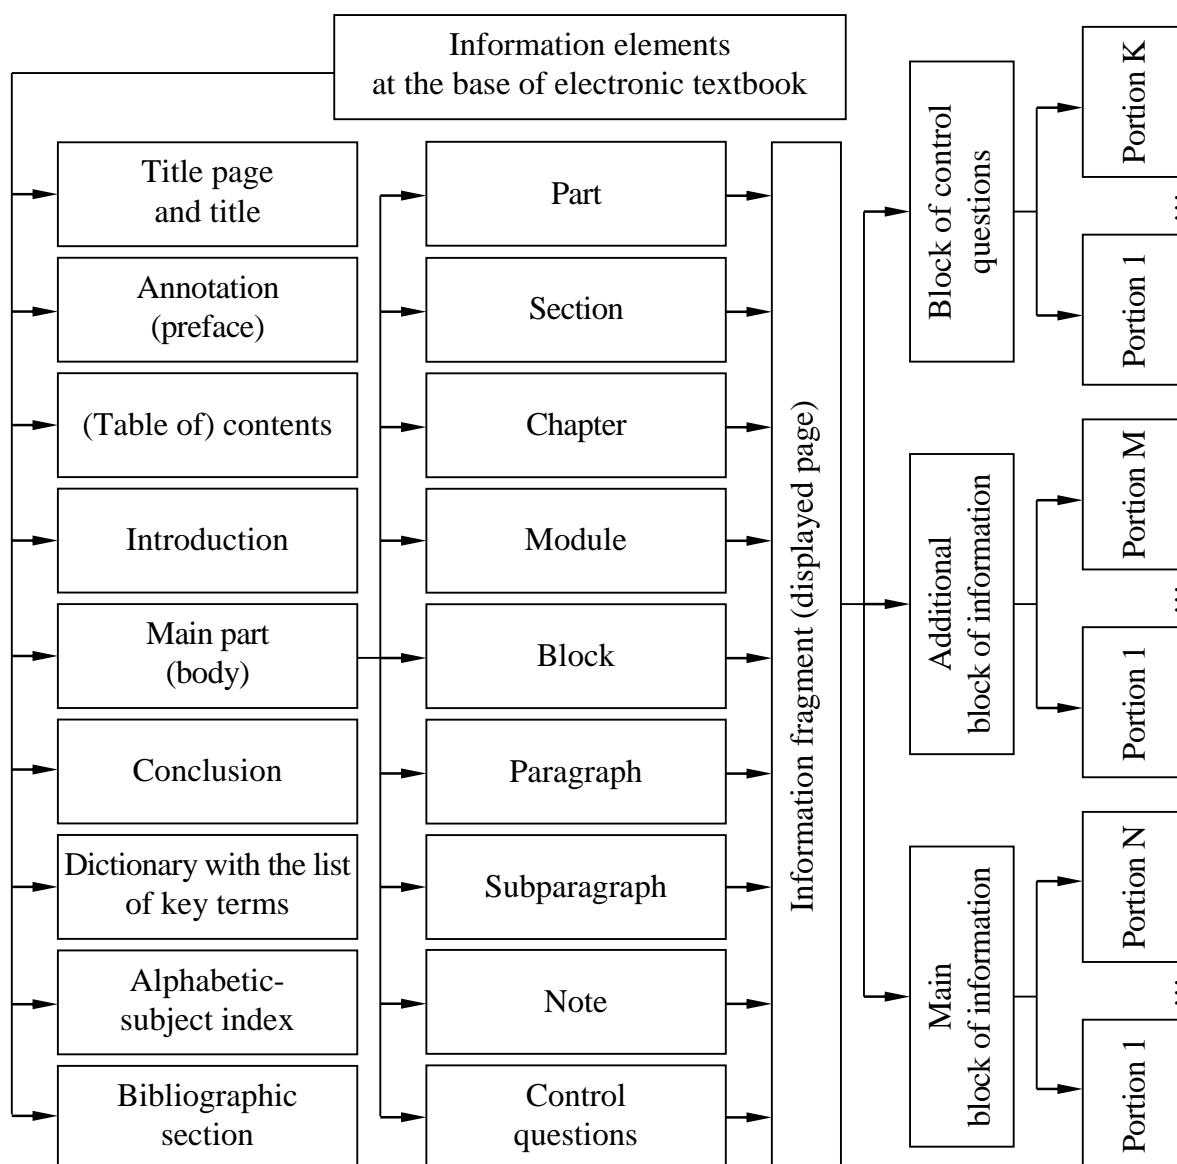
Information elements at the base of electronic textbook

Title page and title

Annotation (preface)

(Table of) contents

Introduction

Main part (body)

Conclusion

Dictionary with the list of key terms

Alphabetic-subject index

Bibliographic section

Part

Section

Chapter

Module

Block

Paragraph

Subparagraph

Note

Control questions

Information fragment (displayed page)

Block of control questions

Portion K

...

Portion 1

Additional block of information

Portion M

...

Portion 1

Main block of information

Portion N

...

Portion 1